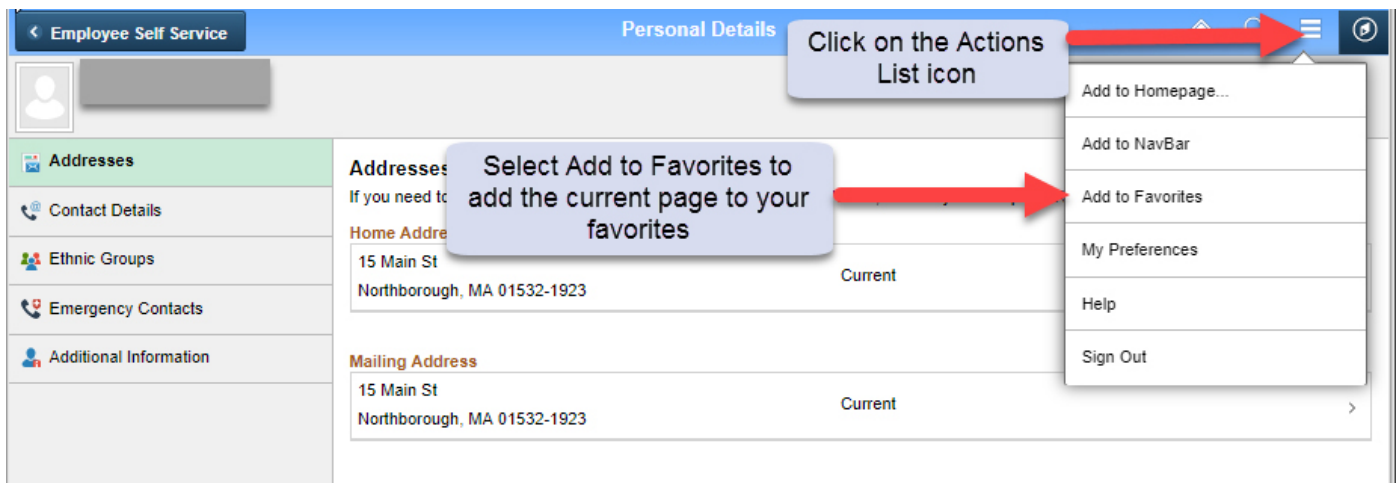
Employee Self Service

Personal Details

Click on the Actions List icon

Add to Homepage...

Add to NavBar

Add to Favorites

My Preferences

Help

Sign Out

Addresses

Contact Details

Ethnic Groups

Emergency Contacts

Additional Information

Addresses

If you need to

Select Add to Favorites to add the current page to your favorites

Home Addre

15 Main St
Northborough, MA 01532-1923

Current

Mailing Address

15 Main St
Northborough, MA 01532-1923

Current